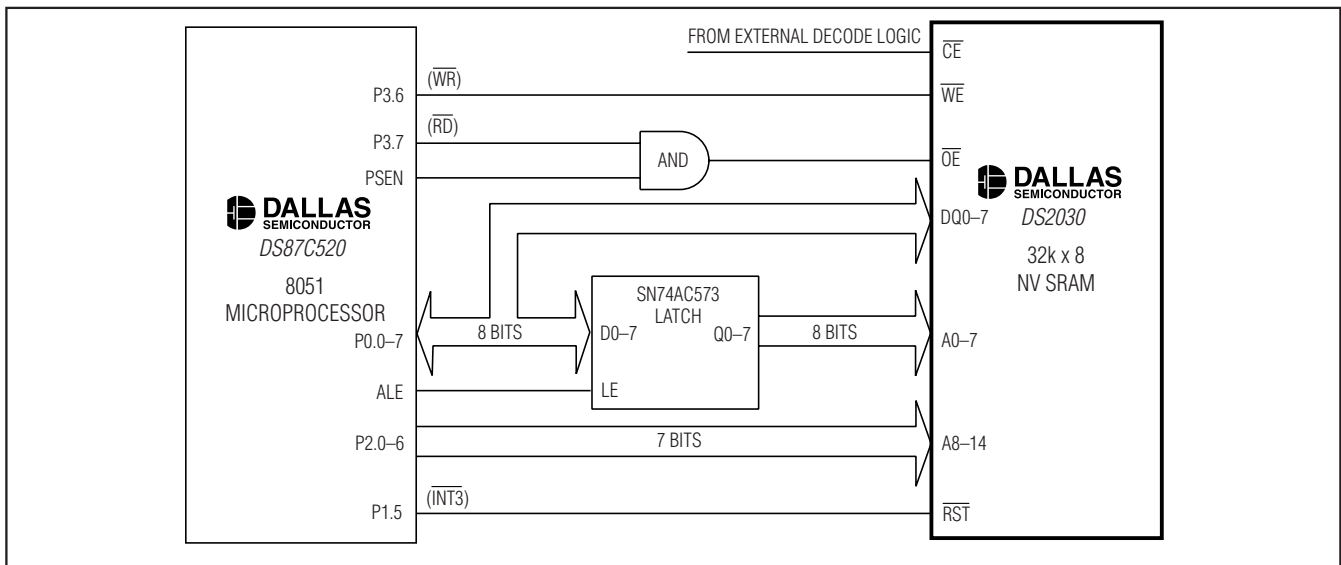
FROM EXTERNAL DECODE LOGIC

$\overline{CE}$

$(\overline{WR})$

P3.6

$\overline{WE}$

$(\overline{RD})$

P3.7

AND

$\overline{OE}$

PSEN

DALLAS SEMICONDUCTOR

DS87C520

8051 MICROPROCESSOR

DALLAS SEMICONDUCTOR

DS2030

DQ0–7

32k x 8 NV SRAM

SN74AC573 LATCH

8 BITS

D0–7

Q0–7

8 BITS

P0.0–7

A0–7

ALE

LE

P2.0–6

7 BITS

A8–14

$(\overline{INT3})$

P1.5

$\overline{RST}$